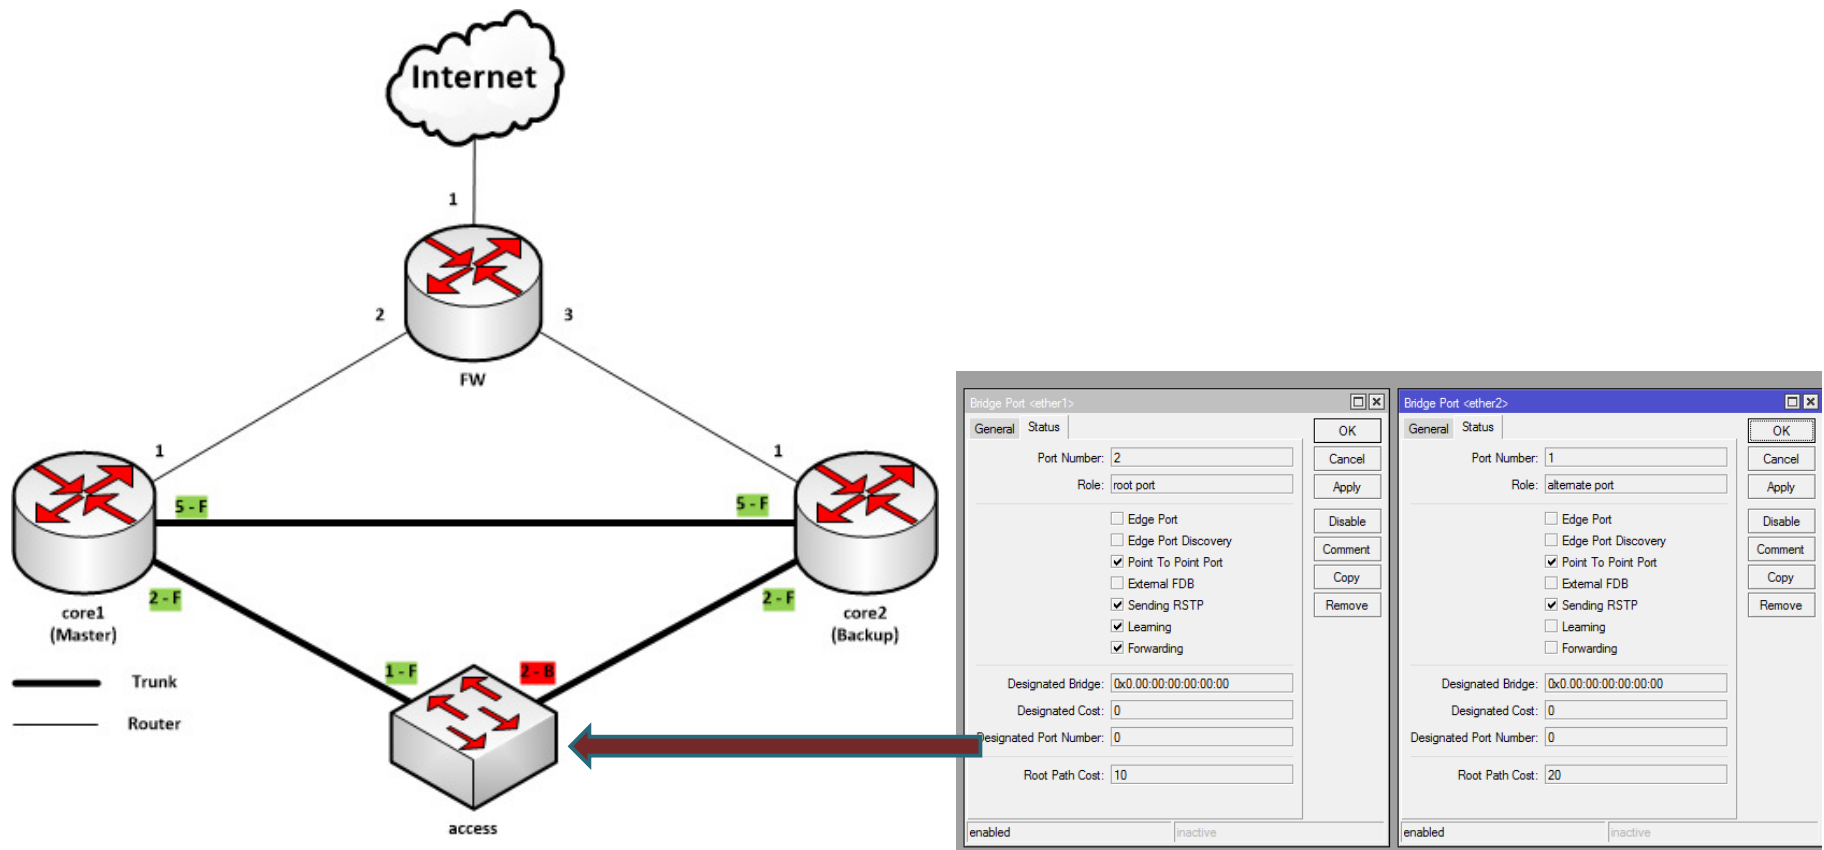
Internet

1

2

3

FW

1

1

5 - F

5 - F

2 - F

2 - F

core1
(Master)

core2
(Backup)

1 - F

2 - B

Trunk

Router

access

Bridge Port <ether1>

General Status

OK
Cancel
Apply
Disable
Comment
Copy
Remove

Port Number: 2
Role: root port

Edge Port
Edge Port Discovery
Point To Point Port
External FDB
Sending RSTP
Learning
Forwarding

Designated Bridge: 0x0.00:00:00:00:00:00
Designated Cost: 0
Designated Port Number: 0

Root Path Cost: 10

enabled
inactive

Bridge Port <ether2>

General Status

OK
Cancel
Apply
Disable
Comment
Copy
Remove

Port Number: 1
Role: alternate port

Edge Port
Edge Port Discovery
Point To Point Port
External FDB
Sending RSTP
Learning
Forwarding

Designated Bridge: 0x0.00:00:00:00:00:00
Designated Cost: 0
Designated Port Number: 0

Root Path Cost: 20

enabled
inactive